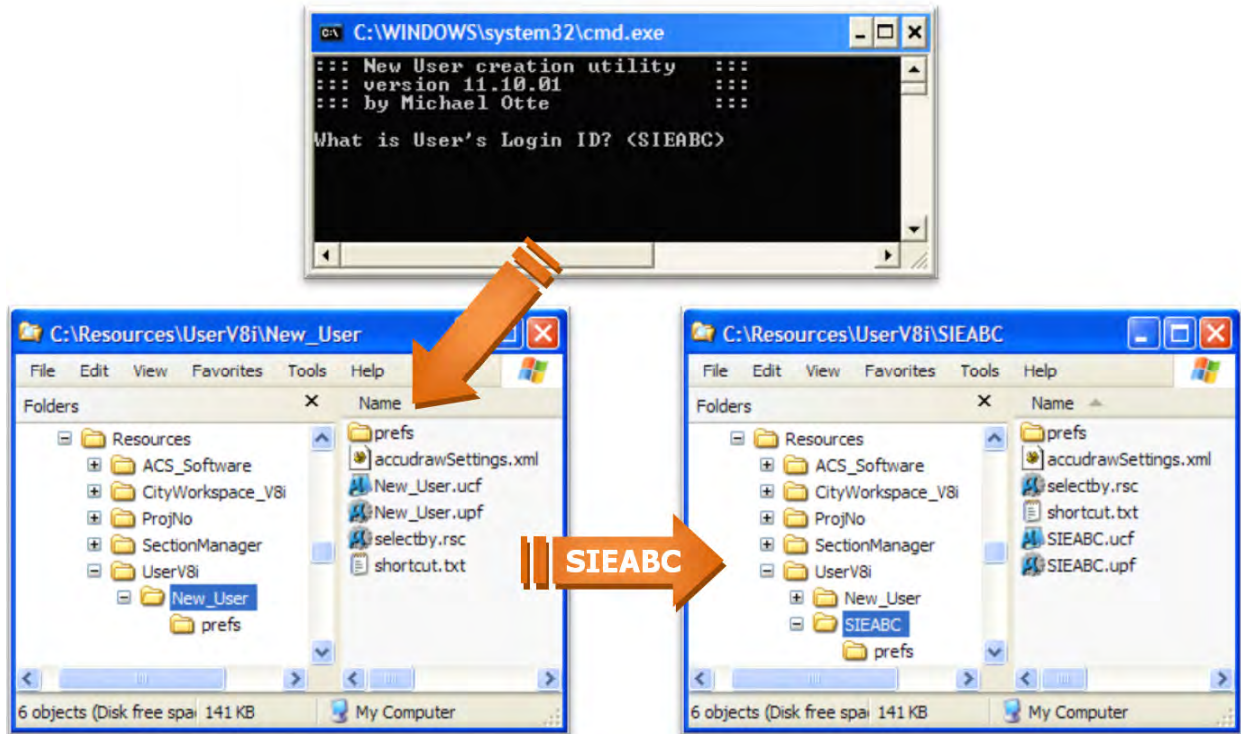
C:\WINDOWS\system32\cmd.exe

::: New User creation utility :::
::: version 11.10.01 :::
::: by Michael Otte :::

What is User's Login ID? (SIEABC)

C:\Resources\UserV8i\New_User

File Edit View Favorites Tools Help

Folders

Resources
ACS_Software
CityWorkspace_V8i
ProjNo
SectionManager
UserV8i
New_User
prefs

Name
prefs
accudrawSettings.xml
New_User.ucf
New_User.upf
selectby.rsc
shortcut.txt

6 objects (Disk free spa 141 KB My Computer

SIEABC

C:\Resources\UserV8i\SIEABC

File Edit View Favorites Tools Help

Folders

Resources
ACS_Software
CityWorkspace_V8i
ProjNo
SectionManager
UserV8i
New_User
SIEABC
prefs

Name
prefs
accudrawSettings.xml
selectby.rsc
shortcut.txt
SIEABC.ucf
SIEABC.upf

6 objects (Disk free spa 141 KB My Computer